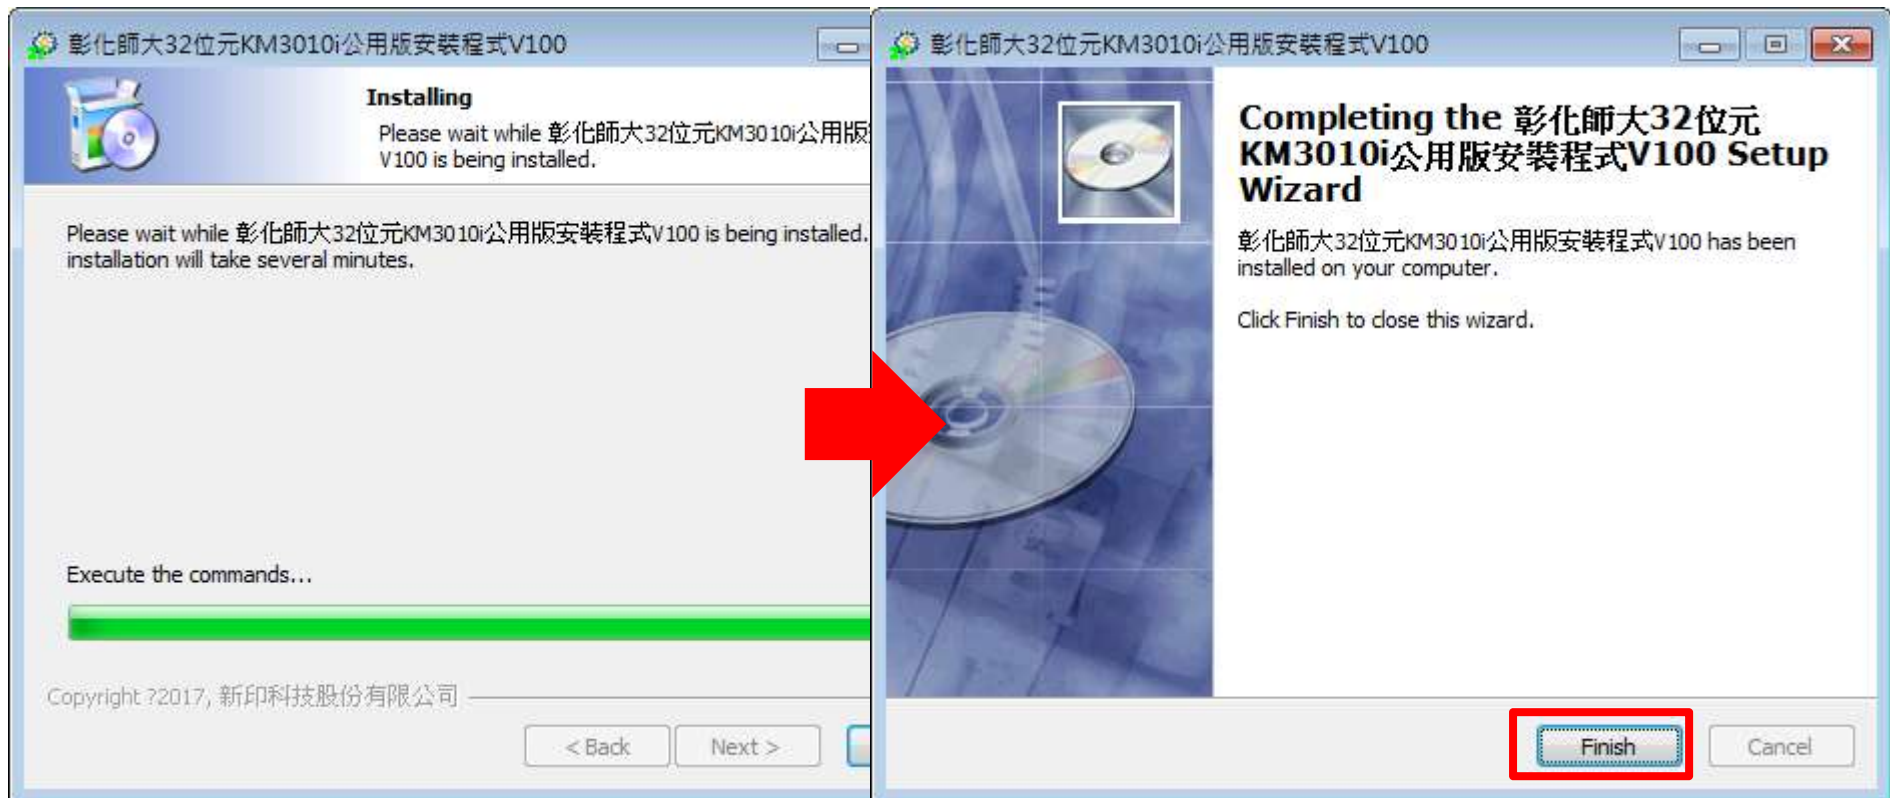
彰化師大32位元KM3010i公用版安裝程式V100

Installing

Please wait while 彰化師大32位元KM3010i公用版 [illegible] V100 is being installed.

Please wait while 彰化師大32位元KM3010i公用版安裝程式V100 is being installed. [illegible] installation will take several minutes.

Execute the commands...

Copyright ?2017, 新印科技股份有限公司

< Back Next >

彰化師大32位元KM3010i公用版安裝程式V100

Completing the 彰化師大32位元 KM3010i公用版安裝程式V100 Setup Wizard

彰化師大32位元KM3010i公用版安裝程式V100 has been installed on your computer.

Click Finish to close this wizard.

Finish Cancel